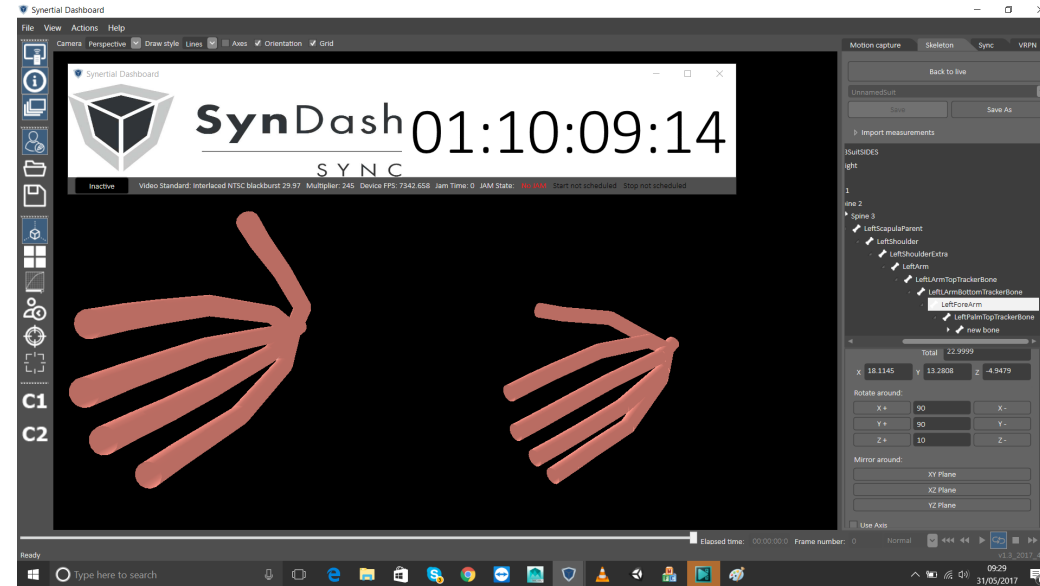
Synertial Dashboard

File View Actions Help

Camera Perspective Draw style Lines Axes Orientation Grid

Synertial Dashboard

SynDash 01:10:09:14

SYNC

Inactive Video Standard: Interlaced NTSC blackburst 29.97 Multiplier: 245 Device FPS: 7342.658 Jam Time: 0 JAM State: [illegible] Start not scheduled Stop not scheduled

C1

C2

Motion capture Skeleton Sync VRPN

Back to live

UnnamedSuit

Save Save As

Import measurements

3SuitSIDES

ight

1

ine 2

Spine 3

LeftScapulaParent

LeftShoulder

LeftShoulderExtra

LeftArm

LeftArmTopTrackerBone

LeftArmBottomTrackerBone

LeftForeArm

LeftPalmTopTrackerBone

new bone

Total 22.9999

X 18.1145 Y 13.2808 Z -4.9479

Rotate around:

X + 90 X -

Y + 90 Y -

Z + 10 Z -

Mirror around:

XY Plane

XZ Plane

YZ Plane

Use Axis

Elapsed time: 00:00:00:0 Frame number: 0 Normal

v1.3_2017_4

Ready

Type here to search

09:29

31/05/2017